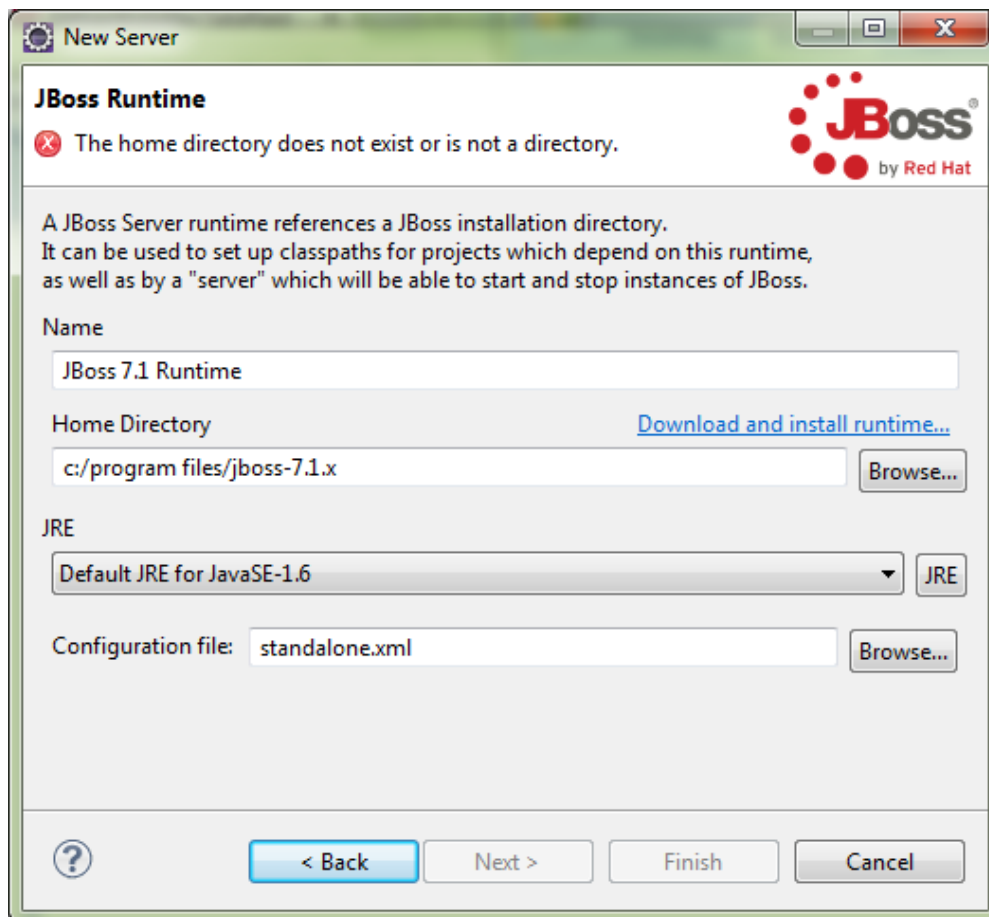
New Server

JBoss Runtime

The home directory does not exist or is not a directory.

JBoss® by Red Hat

A JBoss Server runtime references a JBoss installation directory. It can be used to set up classpaths for projects which depend on this runtime, as well as by a "server" which will be able to start and stop instances of JBoss.

Name

JBoss 7.1 Runtime

Home Directory

Download and install runtime...

c:/program files/jboss-7.1.x

Browse...

JRE

Default JRE for JavaSE-1.6

JRE

Configuration file: standalone.xml

Browse...

?

< Back

Next >

Finish

Cancel